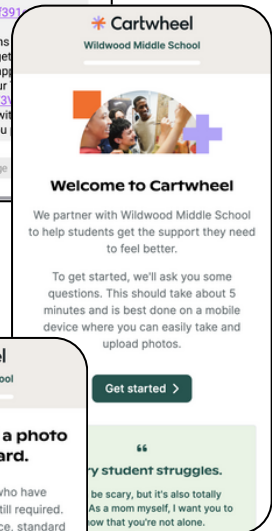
[391
ns
'e
upp
ur
391
'k
u
ge

Cartwheel
Wildwood Middle School

Welcome to Cartwheel

We partner with Wildwood Middle School to help students get the support they need to feel better.

To get started, we'll ask you some questions. This should take about 5 minutes and is best done on a mobile device where you can easily take and upload photos.

Get started >

"
ry student struggles.
be scary, but it's also totally
As a mom myself, I want you to
now that you're not alone.

el
ool

a photo
ard.

who have
still required.
ce, standard